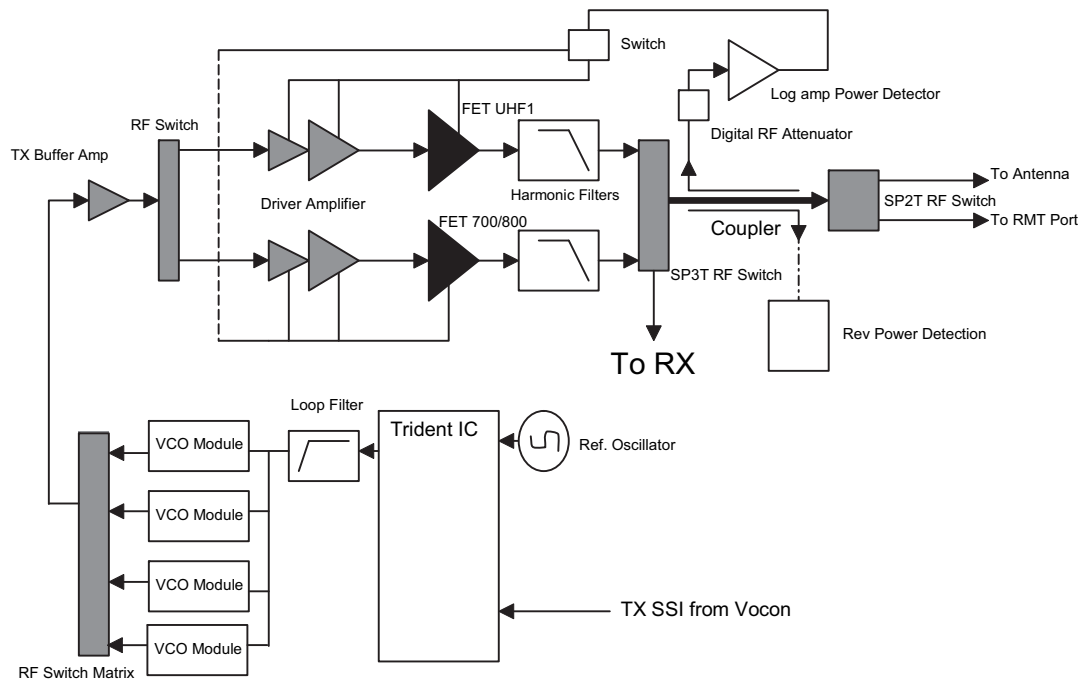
Switch

Log amp Power Detector

RF Switch

FET UHF1

Digital RF Attenuator

TX Buffer Amp

Harmonic Filters

To Antenna

Driver Amplifier

SP2T RF Switch

To RMT Port

Coupler

FET 700/800

SP3T RF Switch

Rev Power Detection

To RX

Loop Filter

Trident IC

VCO Module

Ref. Oscillator

VCO Module

VCO Module

TX SSI from Vocon

VCO Module

RF Switch Matrix